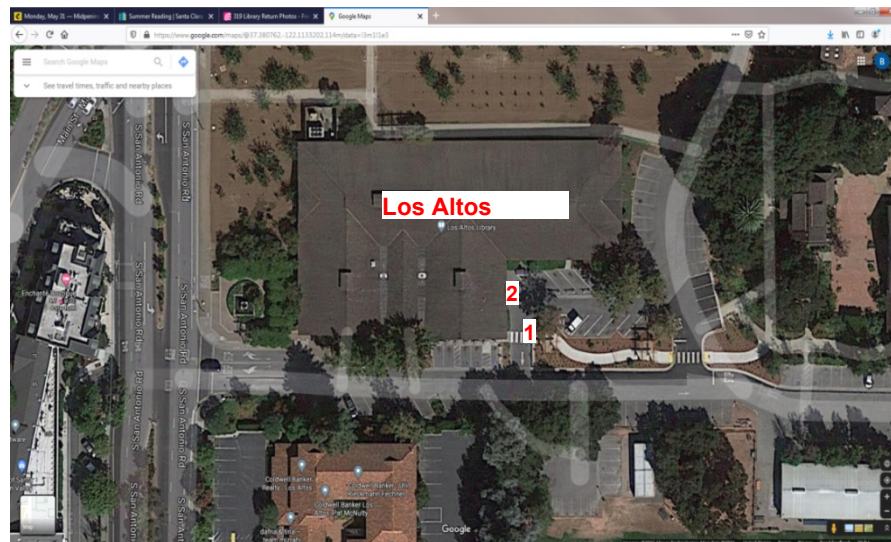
Monday, May 31 — Midpeni
Summer Reading | Santa Clara
319 Library Return Photos - Fr
Google Maps
https://www.google.com/maps/@37.380762,-122.1133202,114m/data=!3m1!1e3
Search Google Maps
See travel times, traffic and nearby places
Los Altos
Los Altos Library
2
1
S San Antonio Rd
S San Antonio Rd
S San Antonio Rd
S San Antonio Rd
S San Antonio Rd
S San Antonio Rd
S San Antonio Rd
S San Antonio Rd
Main St
Enchanté
Coldwell Banker Realty - Los Altos
Coldwell Banker Los Altos Real Estate
Google